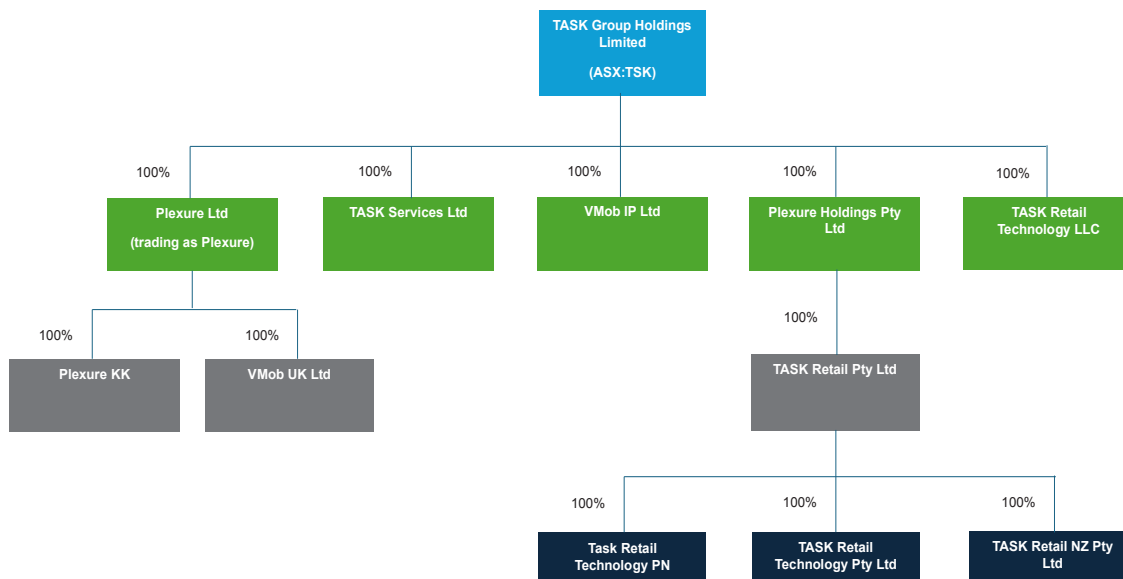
TASK Group Holdings Limited

(ASX:TSK)

100%

Plexure Ltd

(trading as Plexure)

100%

TASK Services Ltd

100%

VMob IP Ltd

100%

Plexure Holdings Pty Ltd

100%

TASK Retail Technology LLC

100%

Plexure KK

100%

VMob UK Ltd

100%

TASK Retail Pty Ltd

100%

Task Retail Technology PN

100%

TASK Retail Technology Pty Ltd

100%

TASK Retail NZ Pty Ltd